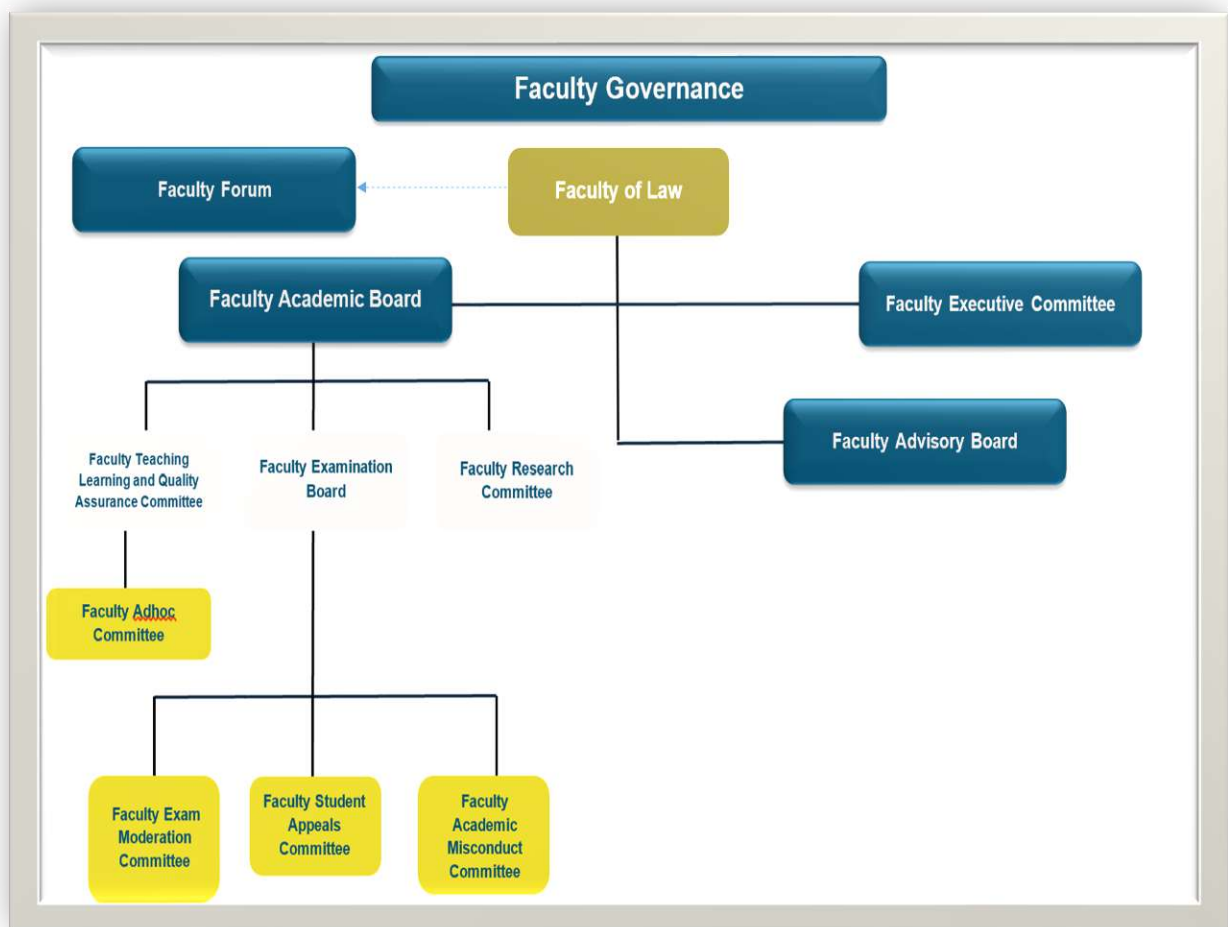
Faculty Governance

Faculty Forum

Faculty of Law

Faculty Academic Board

Faculty Executive Committee

Faculty Teaching Learning and Quality Assurance Committee

Faculty Examination Board

Faculty Research Committee

Faculty Advisory Board

Faculty Adhoc Committee

Faculty Exam Moderation Committee

Faculty Student Appeals Committee

Faculty Academic Misconduct Committee